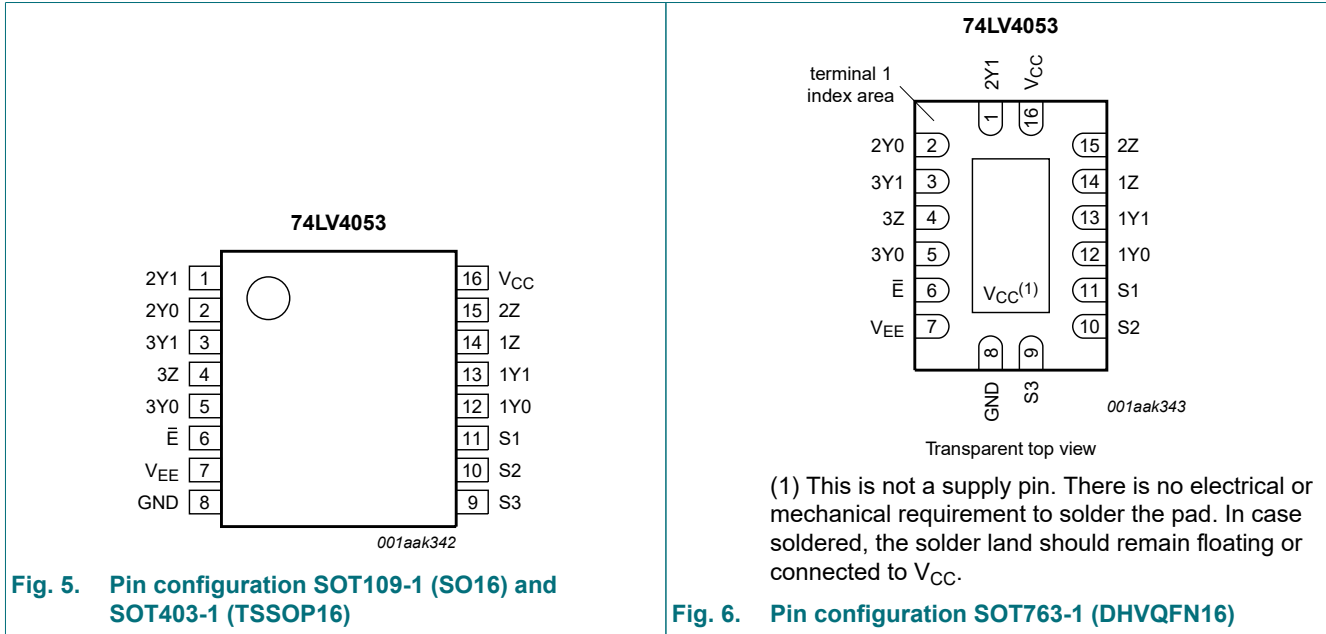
74LV4053

2Y1 1
2Y0 2
3Y1 3
3Z 4
3Y0 5
$\overline{E}$ 6
$V_{EE}$ 7
GND 8

16 $V_{CC}$
15 2Z
14 1Z
13 1Y1
12 1Y0
11 S1
10 S2
9 S3

001aak342

Fig. 5. Pin configuration SOT109-1 (SO16) and SOT403-1 (TSSOP16)

74LV4053

terminal 1 index area

2Y1 1
$V_{CC}$ 16

2Y0 2
3Y1 3
3Z 4
3Y0 5
$\overline{E}$ 6
$V_{EE}$ 7

15 2Z
14 1Z
13 1Y1
12 1Y0
11 S1
10 S2

$V_{CC}^{(1)}$

8 GND
9 S3

001aak343

Transparent top view

(1) This is not a supply pin. There is no electrical or mechanical requirement to solder the pad. In case soldered, the solder land should remain floating or connected to $V_{CC}$.

Fig. 6. Pin configuration SOT763-1 (DHVQFN16)